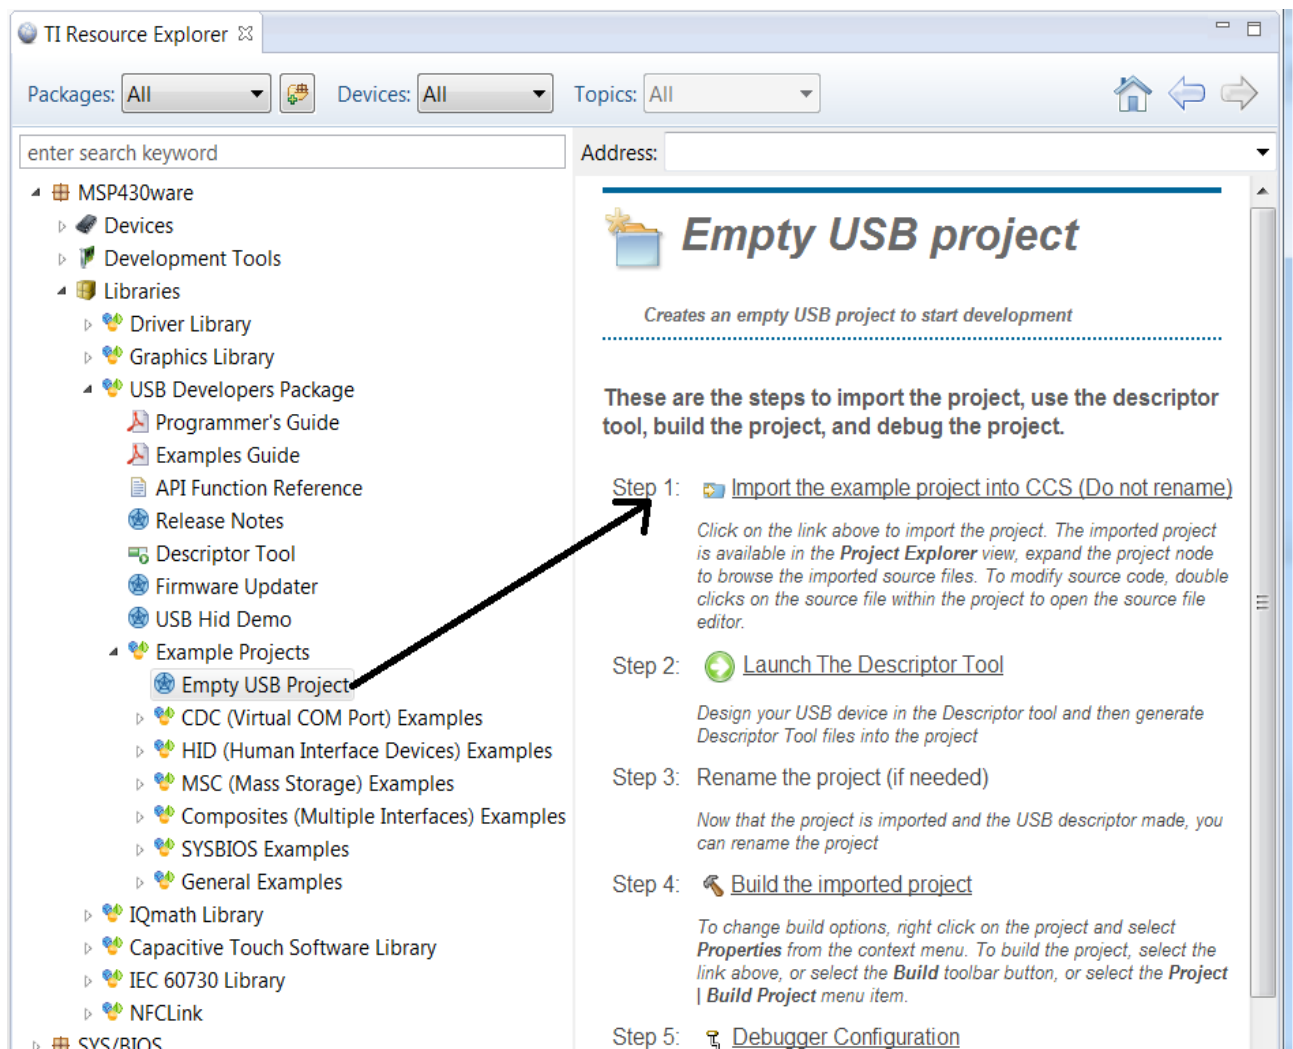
TI Resource Explorer

Packages: All Devices: All Topics: All

enter search keyword

Address:

MSP430ware
Devices
Development Tools
Libraries
Driver Library
Graphics Library
USB Developers Package
Programmer's Guide
Examples Guide
API Function Reference
Release Notes
Descriptor Tool
Firmware Updater
USB Hid Demo
Example Projects
Empty USB Project
CDC (Virtual COM Port) Examples
HID (Human Interface Devices) Examples
MSC (Mass Storage) Examples
Composites (Multiple Interfaces) Examples
SYSBIOS Examples
General Examples
IQmath Library
Capacitive Touch Software Library
IEC 60730 Library
NFCLink
SYS/BIOS

Empty USB project

Creates an empty USB project to start development

These are the steps to import the project, use the descriptor tool, build the project, and debug the project.

Step 1: Import the example project into CCS (Do not rename)

Click on the link above to import the project. The imported project is available in the **Project Explorer** view, expand the project node to browse the imported source files. To modify source code, double clicks on the source file within the project to open the source file editor.

Step 2: Launch The Descriptor Tool

Design your USB device in the Descriptor tool and then generate Descriptor Tool files into the project

Step 3: Rename the project (if needed)

Now that the project is imported and the USB descriptor made, you can rename the project

Step 4: Build the imported project

To change build options, right click on the project and select **Properties** from the context menu. To build the project, select the link above, or select the **Build** toolbar button, or select the **Project | Build Project** menu item.

Step 5: Debugger Configuration